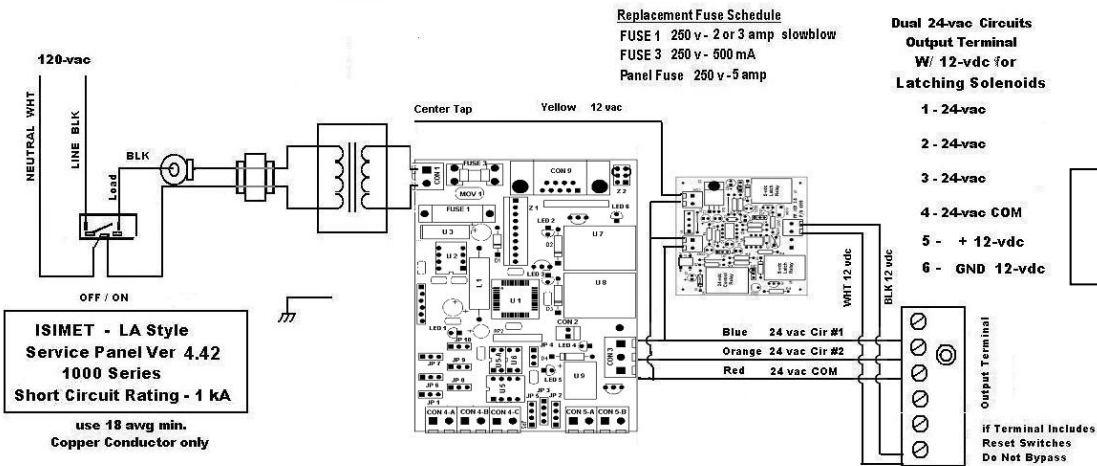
Replacement Fuse Schedule
FUSE 1 250 v - 2 or 3 amp slowblow
FUSE 3 250 v - 500 mA
Panel Fuse 250 v - 5 amp

Dual 24-vac Circuits
Output Terminal
W/ 12-vdc for
Latching Solenoids
1 - 24-vac
2 - 24-vac
3 - 24-vac
4 - 24-vac COM
5 - + 12-vdc
6 - GND 12-vdc

120-vac
NEUTRAL WHT
LINE BLK
BLK
Load
OFF / ON

Center Tap
Yellow 12 vac

FUSE 3
CON 1
MOV 1
CON 0
Z 2
FUSE 1
Z 1
LED 6
LED 2
U 3
U 7
U 2
L 1
U 1
U 8
LED 3
LED 1
CON 2
JP 10
JP 9
JP 8
U 5
U 6
JP 4
LED 4
CON 3
LED 5
U 9
JP 3
JP 2
JP 1
CON 4-A
CON 4-B
CON 4-C
CON 5-A
CON 5-B

WHT 12 vdc
BLK 12 vdc

Blue 24 vac Cir #1
Orange 24 vac Cir #2
Red 24 vac COM

Output Terminal

ISIMET - LA Style
Service Panel Ver 4.42
1000 Series
Short Circuit Rating - 1 kA

use 18 awg min.
Copper Conductor only

If Terminal Includes
Reset Switches
Do Not Bypass